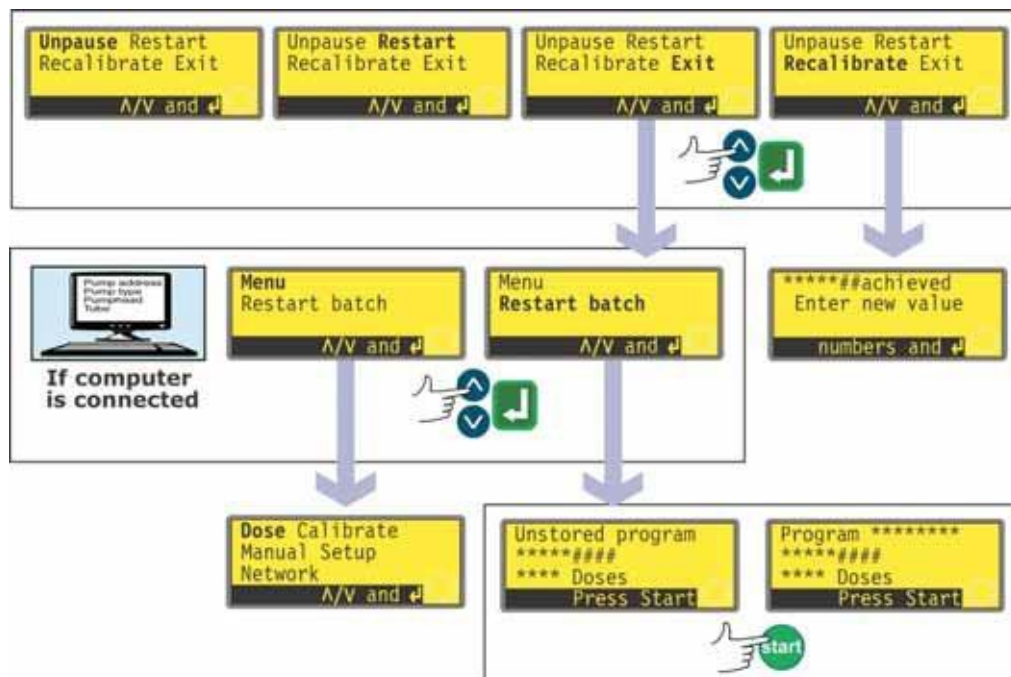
Unpause Restart
Recalibrate Exit
Λ/V and ↵

Unpause Restart
Recalibrate Exit
Λ/V and ↵

Unpause Restart
Recalibrate Exit
Λ/V and ↵

Unpause Restart
Recalibrate Exit
Λ/V and ↵

Pump address
Pump type
Pumphead
Tube

If computer is connected

Menu
Restart batch
Λ/V and ↵

Menu
Restart batch
Λ/V and ↵

*****##achieved
Enter new value
numbers and ↵

Dose Calibrate
Manual Setup
Network
Λ/V and ↵

Unstored program
*****####
**** Doses
Press Start

Program ********
*****####
**** Doses
Press Start

start